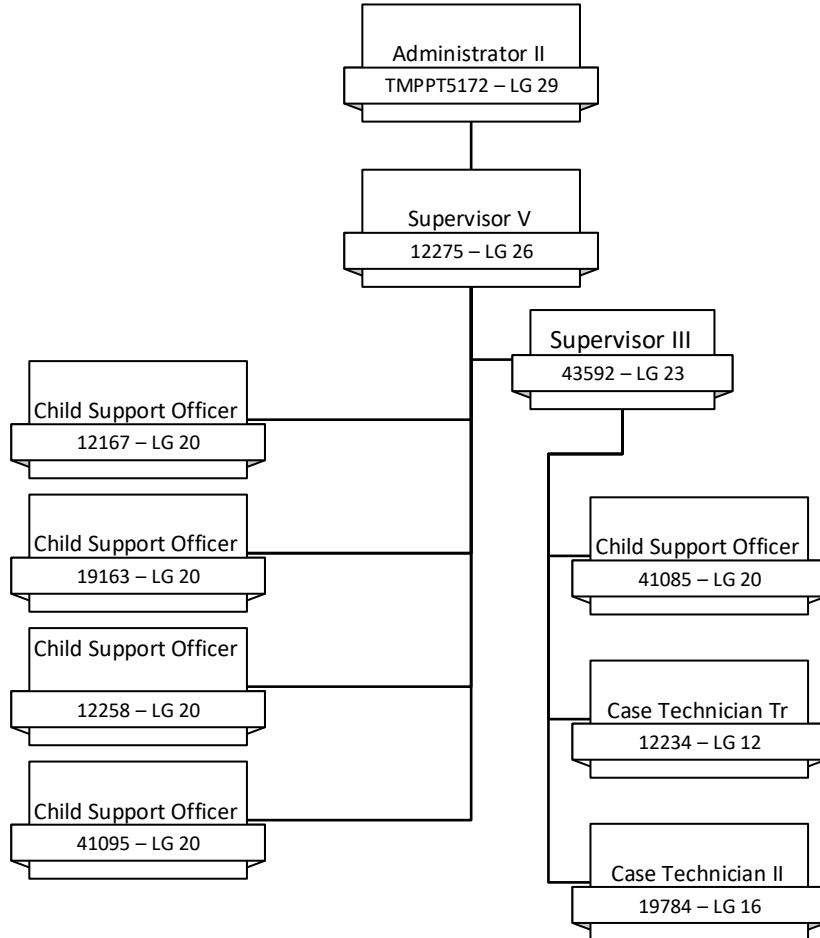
Administrator II
TMPPT5172 – LG 29

Supervisor V
12275 – LG 26

Supervisor III
43592 – LG 23

Child Support Officer
12167 – LG 20

Child Support Officer
19163 – LG 20

Child Support Officer
12258 – LG 20

Child Support Officer
41095 – LG 20

Child Support Officer
41085 – LG 20

Case Technician Tr
12234 – LG 12

Case Technician II
19784 – LG 16